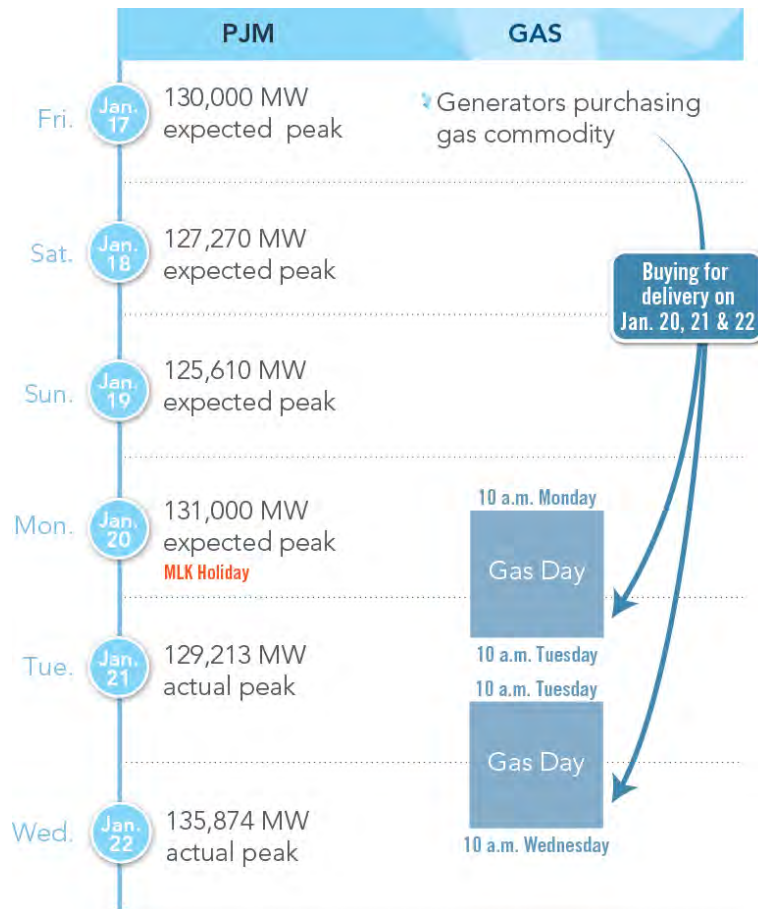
PJM

GAS

Fri. Jan. 17 130,000 MW expected peak

Generators purchasing gas commodity

Sat. Jan. 18 127,270 MW expected peak

Buying for delivery on Jan. 20, 21 & 22

Sun. Jan. 19 125,610 MW expected peak

Mon. Jan. 20 131,000 MW expected peak
MLK Holiday

10 a.m. Monday
Gas Day
10 a.m. Tuesday

Tue. Jan. 21 129,213 MW actual peak

10 a.m. Tuesday
Gas Day
10 a.m. Wednesday

Wed. Jan. 22 135,874 MW actual peak